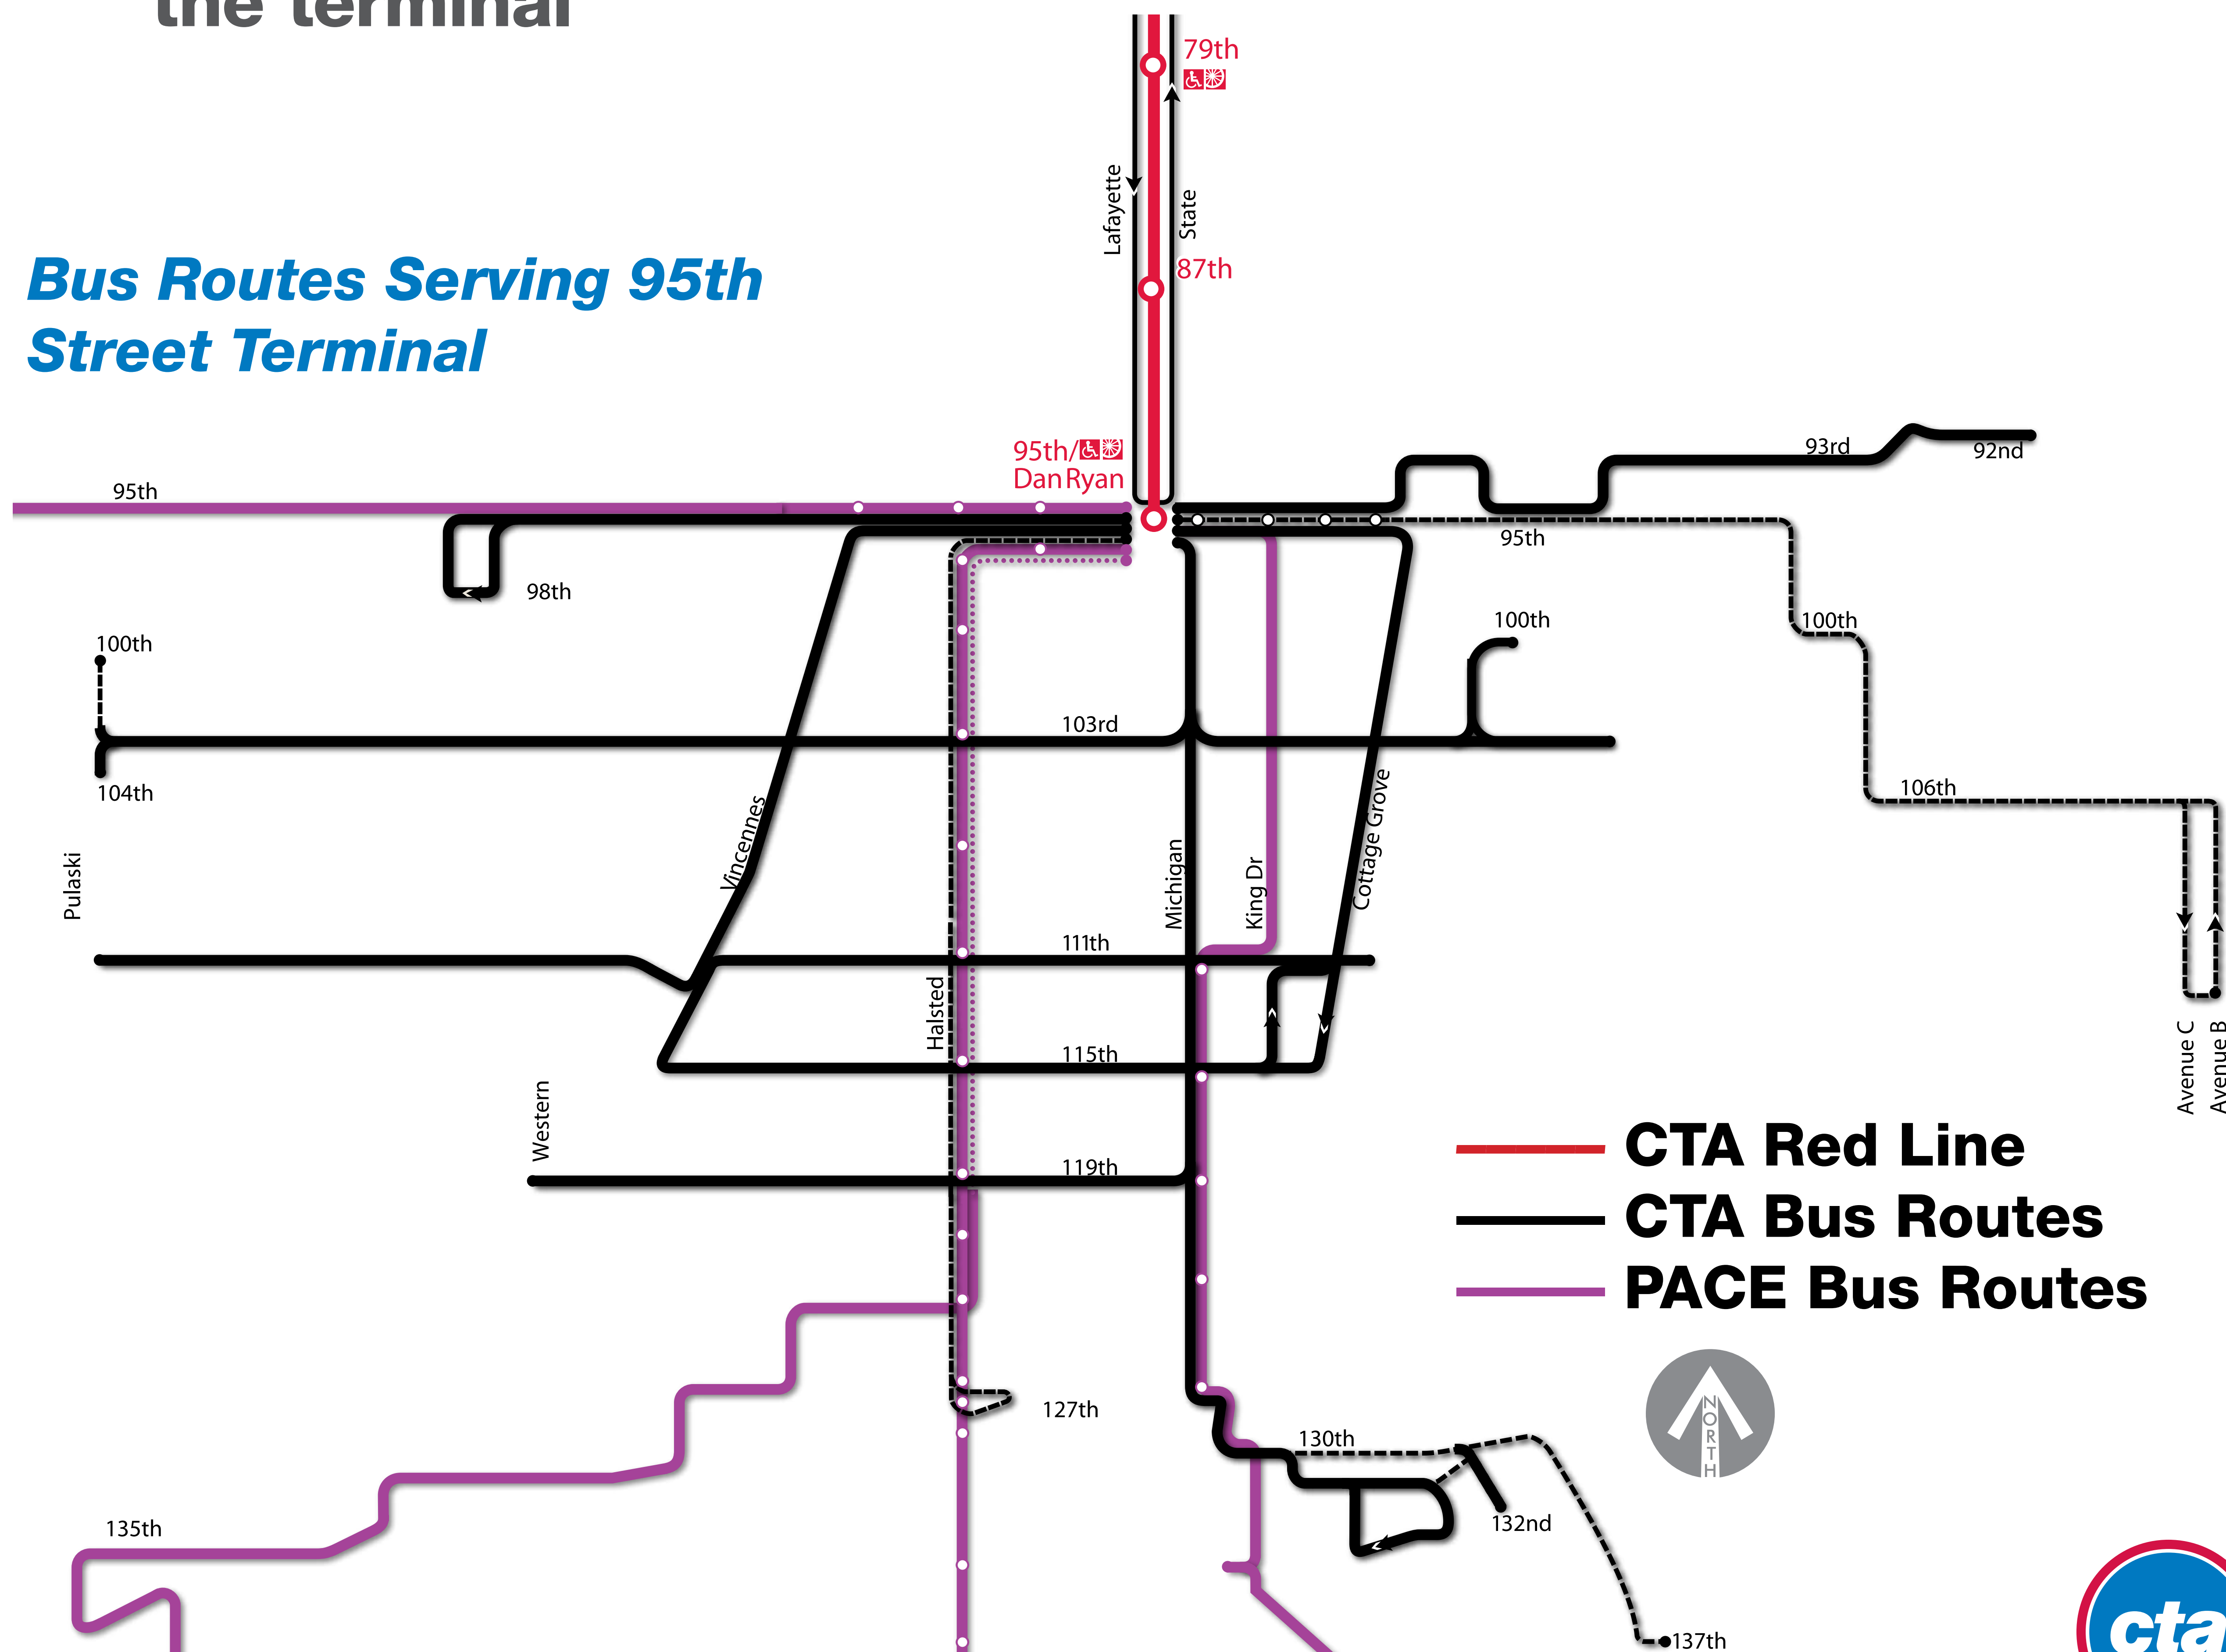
the terminal

Bus Routes Serving 95th Street Terminal

79th

Lafayette

State

87th

95th/
Dan Ryan

93rd

92nd

95th

95th

98th

100th

100th

100th

103rd

104th

106th

Pulaski

Vincennes

Michigan

King Dr

Cottage Grove

111th

Halsted

115th

Western

119th

127th

130th

132nd

135th

137th

Avenue C

Avenue B

CTA Red Line

CTA Bus Routes

PACE Bus Routes

NORTH

cta